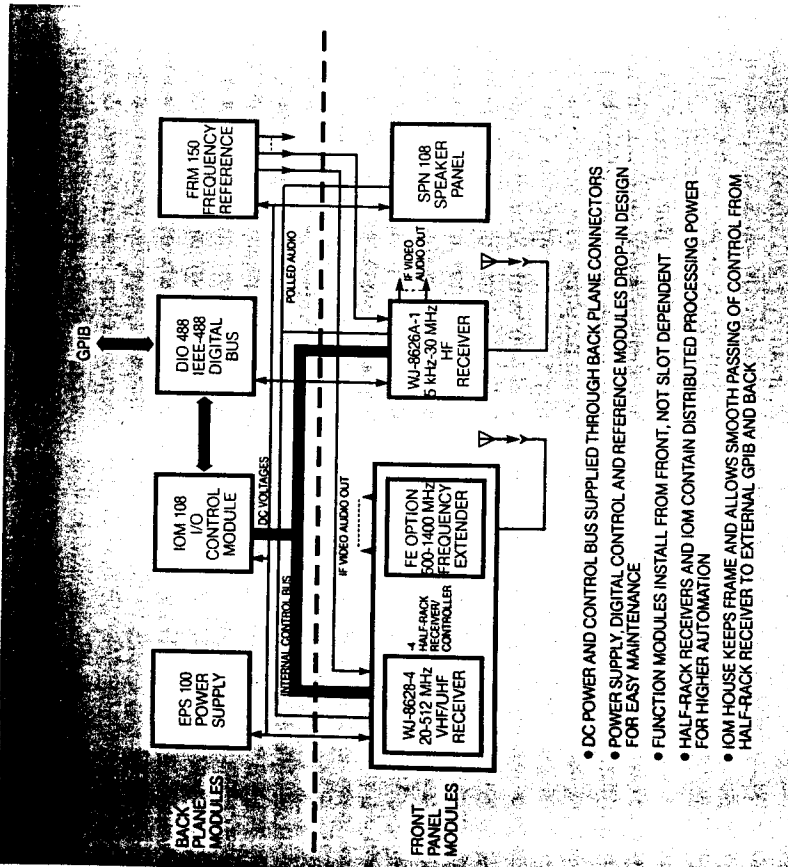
BACK PLANE MODULES

FRONT PANEL MODULES

EPS 100 POWER SUPPLY

IOM 108 I/O CONTROL MODULE

DIO 488 IEEE-488 DIGITAL BUS

GPIB

FRM 150 FREQUENCY REFERENCE

DC VOLTAGES

INTERNAL CONTROL BUS

POLLED AUDIO

IF VIDEO AUDIO OUT

IF VIDEO AUDIO OUT

WJ-8628-4 20-512 MHz VHF/UHF RECEIVER

-4 HALF-RACK RECEIVER CONTROLLER

FE OPTION 500-1400 MHz FREQUENCY EXTENDER

WJ-8626A-1 5 kHz-30 MHz HF RECEIVER

SPN 108 SPEAKER PANEL

• DC POWER AND CONTROL BUS SUPPLIED THROUGH BACK PLANE CONNECTORS

• POWER SUPPLY, DIGITAL CONTROL AND REFERENCE MODULES DROP-IN DESIGN FOR EASY MAINTENANCE

• FUNCTION MODULES INSTALL FROM FRONT, NOT SLOT DEPENDENT

• HALF-RACK RECEIVERS AND IOM CONTAIN DISTRIBUTED PROCESSING POWER FOR HIGHER AUTOMATION

• IOM HOUSE KEEPS FRAME AND ALLOWS SMOOTH PASSING OF CONTROL FROM HALF-RACK RECEIVER TO EXTERNAL GPIB AND BACK